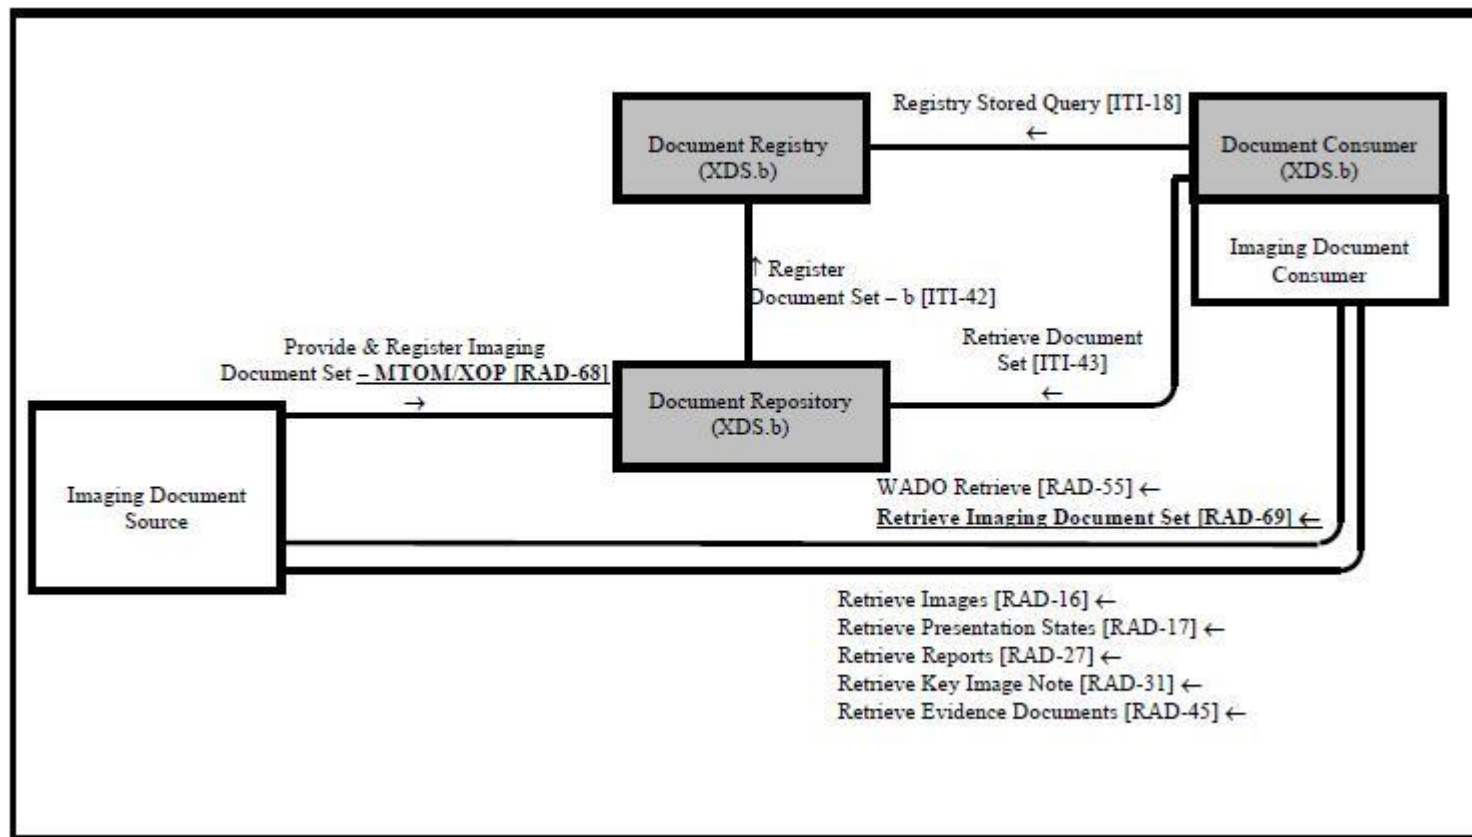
Registry Stored Query [ITI-18]
←

Document Registry
(XDS.b)

Document Consumer
(XDS.b)

Imaging Document Consumer

↑ Register Document Set – b [ITI-42]

Provide & Register Imaging Document Set – MTOM/XOP [RAD-68]
→

Retrieve Document Set [ITI-43]
←

Document Repository
(XDS.b)

Imaging Document Source

WADO Retrieve [RAD-55] ←
Retrieve Imaging Document Set [RAD-69] ←

Retrieve Images [RAD-16] ←
Retrieve Presentation States [RAD-17] ←
Retrieve Reports [RAD-27] ←
Retrieve Key Image Note [RAD-31] ←
Retrieve Evidence Documents [RAD-45] ←